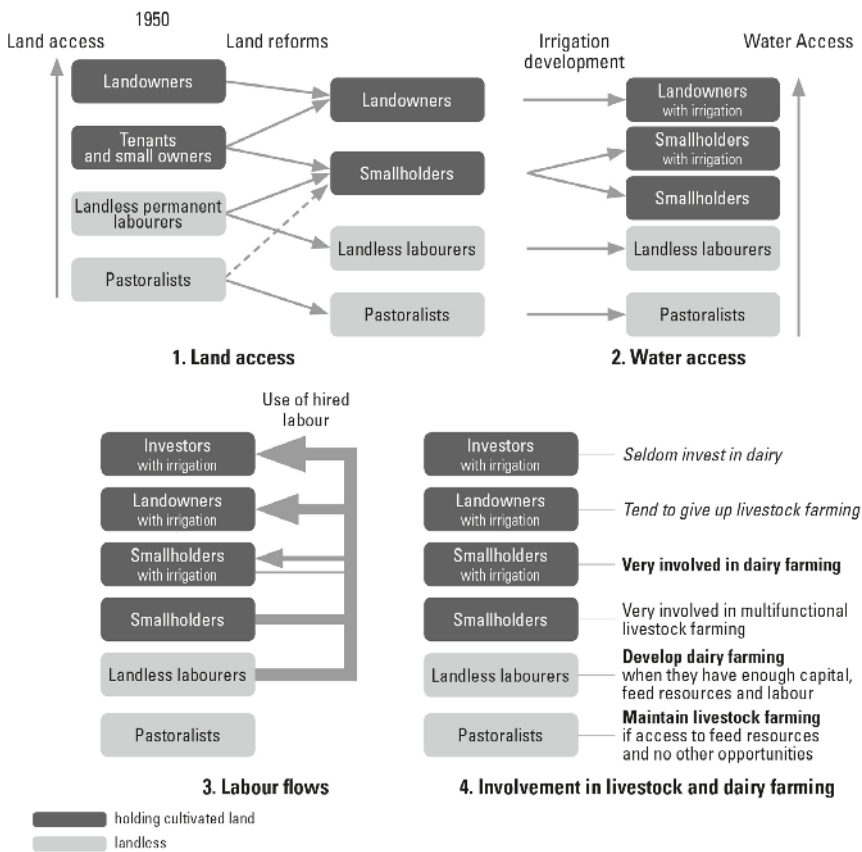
1950

Land access

Land reforms

Irrigation development

Water Access

Landowners

Tenants and small owners

Landless permanent labourers

Pastoralists

Landowners

Smallholders

Landless labourers

Pastoralists

Landowners with irrigation

Smallholders with irrigation

Smallholders

Landless labourers

Pastoralists

1. Land access

2. Water access

Use of hired labour

Investors with irrigation

Landowners with irrigation

Smallholders with irrigation

Smallholders

Landless labourers

Pastoralists

3. Labour flows

Investors with irrigation — Seldom invest in dairy

Landowners with irrigation — Tend to give up livestock farming

Smallholders with irrigation — Very involved in dairy farming

Smallholders — Very involved in multifunctional livestock farming

Landless labourers — Develop dairy farming when they have enough capital, feed resources and labour

Pastoralists — Maintain livestock farming if access to feed resources and no other opportunities

4. Involvement in livestock and dairy farming

holding cultivated land

landless